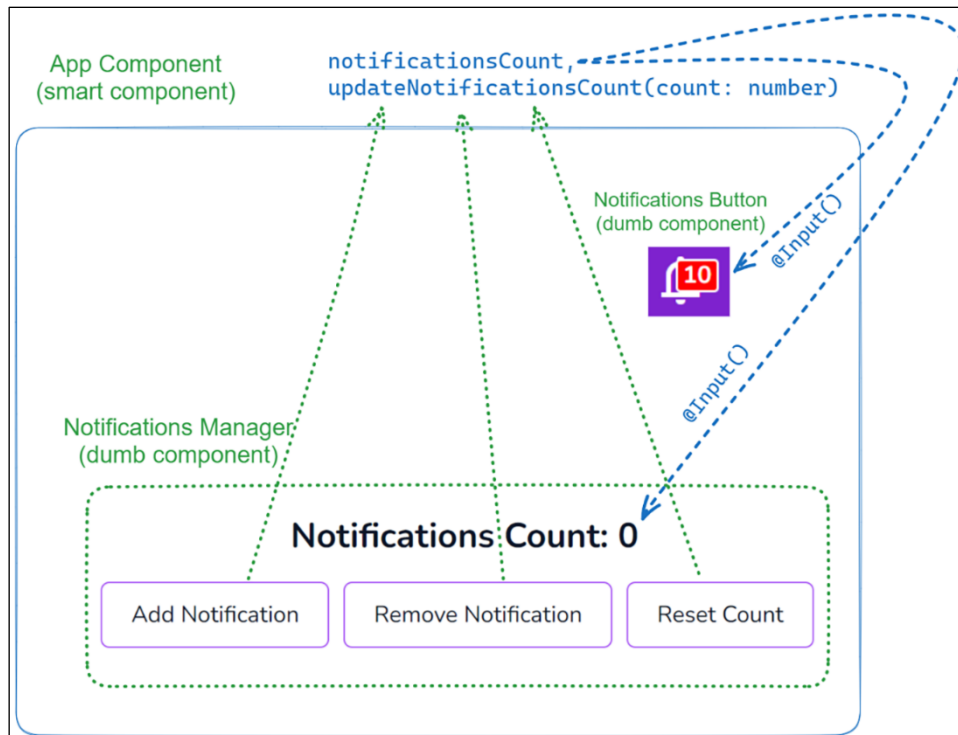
App Component
(smart component)

notificationsCount,
updateNotificationsCount(count: number)

Notifications Button
(dumb component)

10

@Input()

@Input()

Notifications Manager
(dumb component)

Notifications Count: 0

Add Notification

Remove Notification

Reset Count